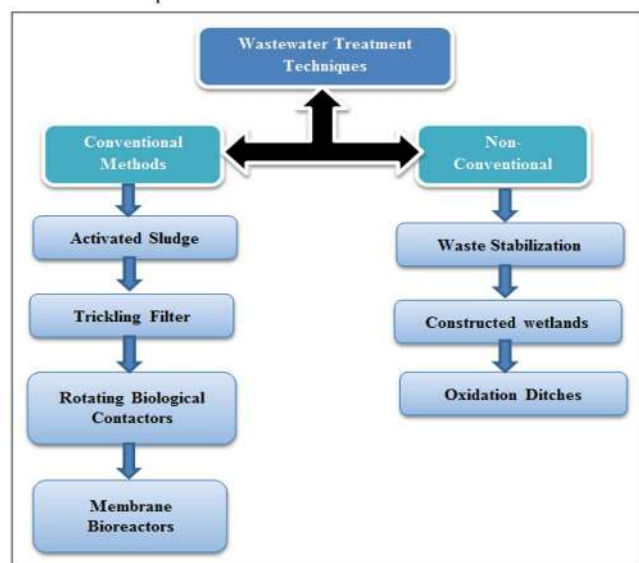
Wastewater Treatment Techniques

Conventional Methods

Non-Conventional

Activated Sludge

Trickling Filter

Rotating Biological Contactors

Membrane Bioreactors

Waste Stabilization

Constructed wetlands

Oxidation Ditches